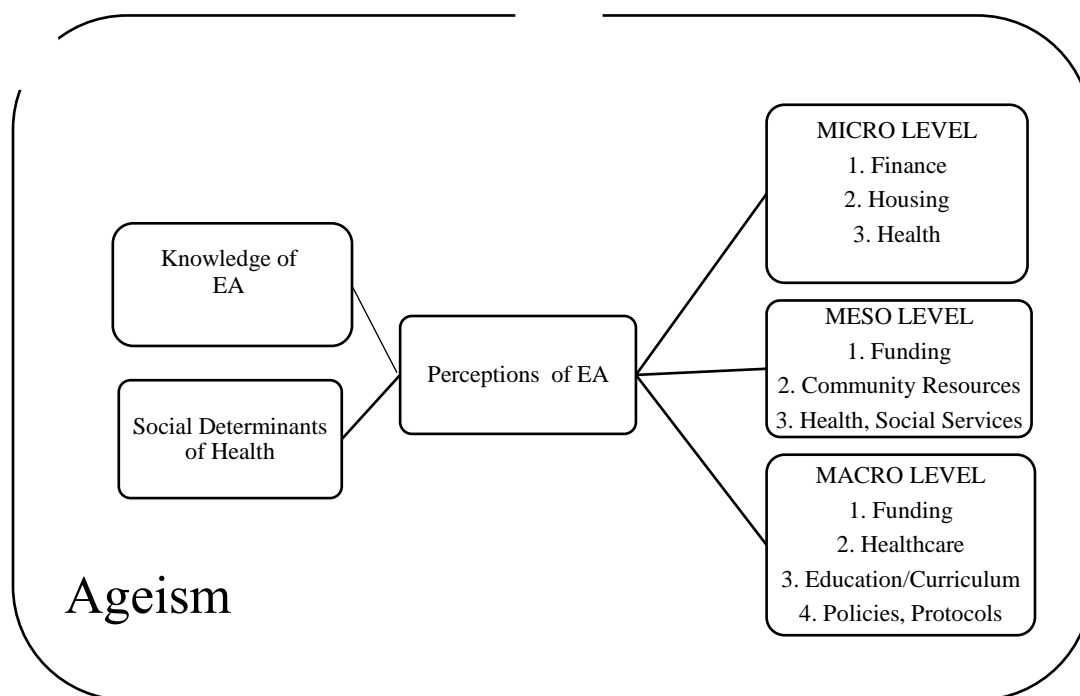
Knowledge of EA

Social Determinants of Health

Perceptions of EA

MICRO LEVEL
1. Finance
2. Housing
3. Health

MESO LEVEL
1. Funding
2. Community Resources
3. Health, Social Services

MACRO LEVEL
1. Funding
2. Healthcare
3. Education/Curriculum
4. Policies, Protocols

Ageism